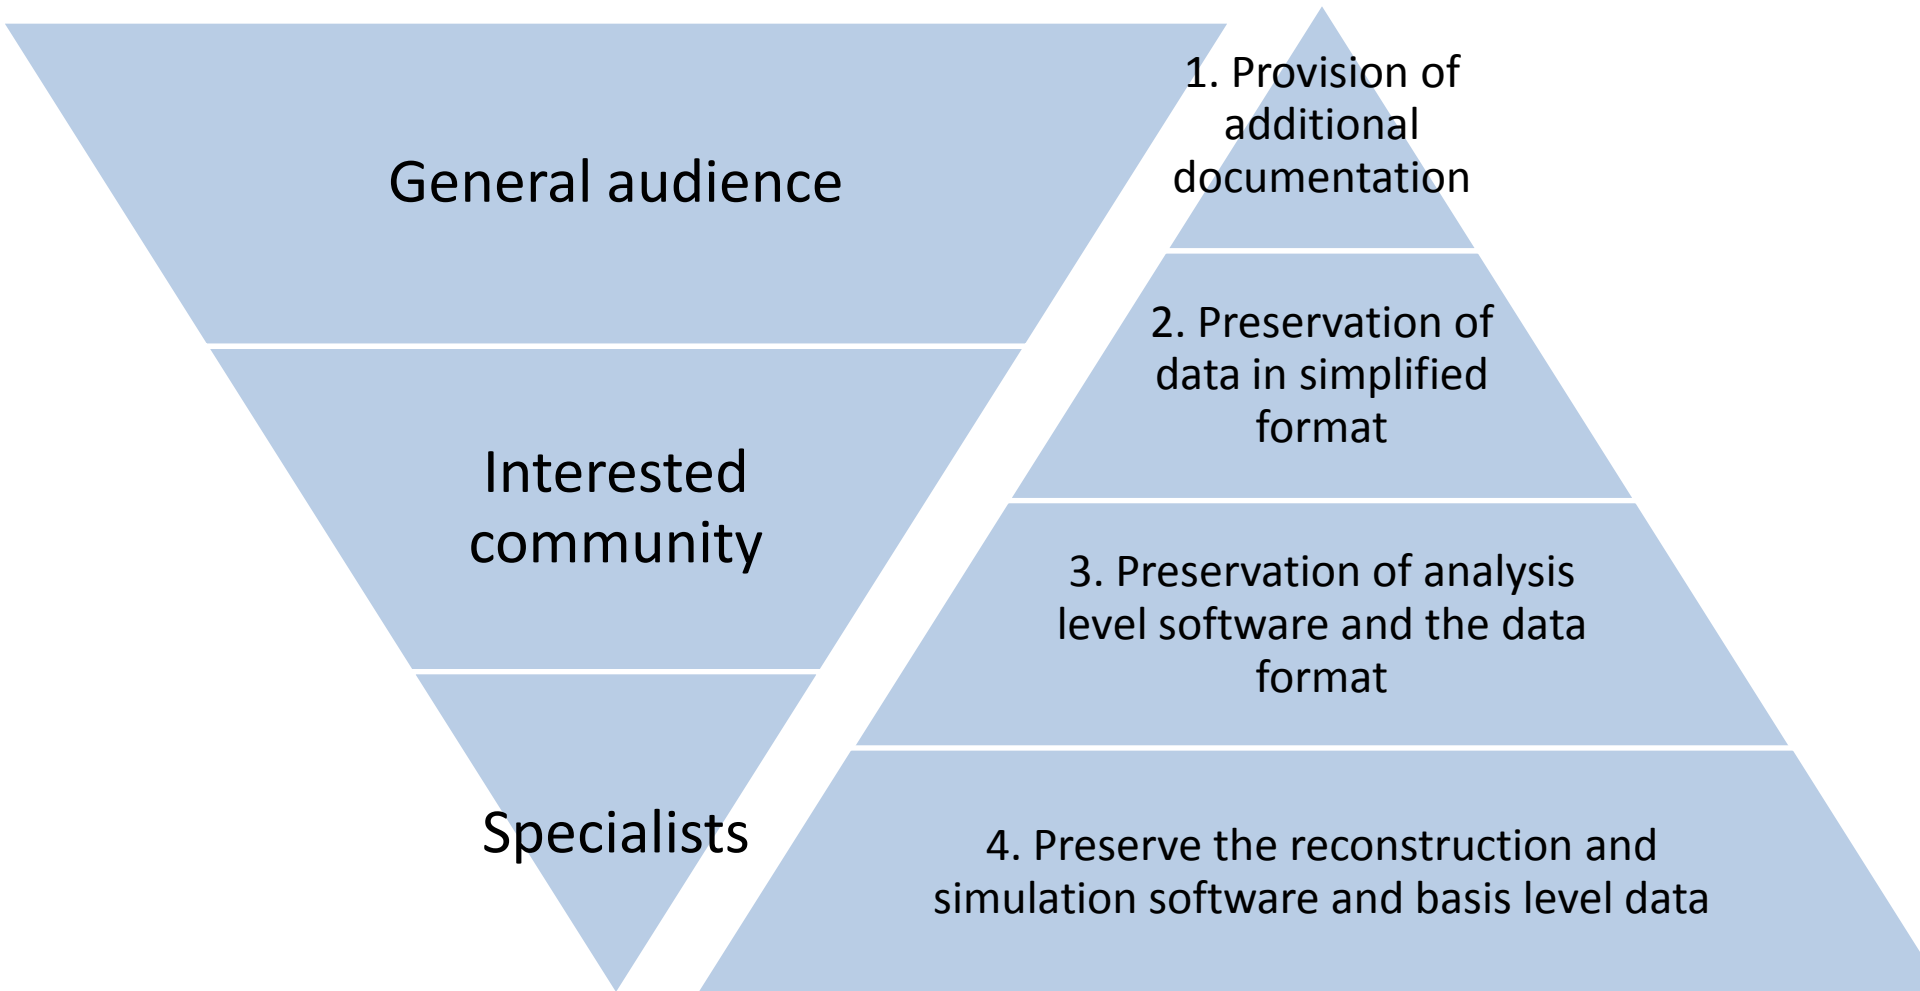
General audience

Interested community

Specialists

1. Provision of additional documentation

2. Preservation of data in simplified format

3. Preservation of analysis level software and the data format

4. Preserve the reconstruction and simulation software and basis level data